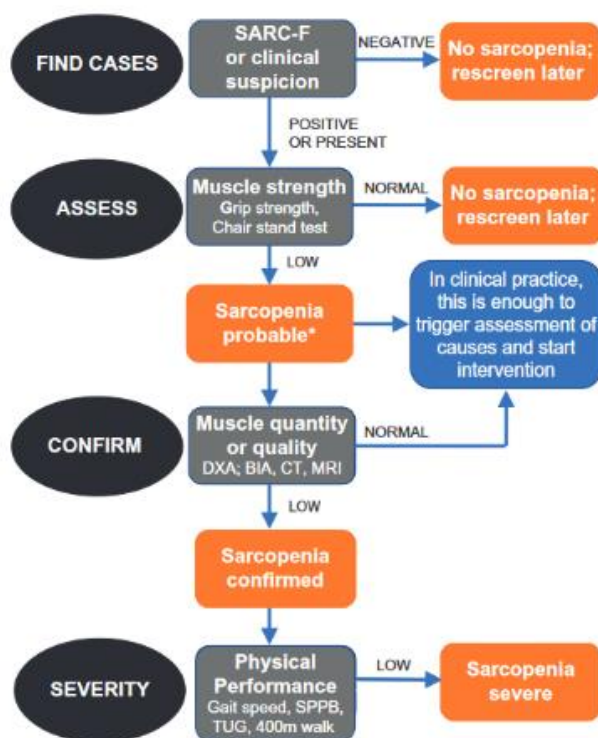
FIND CASES

SARC-F or clinical suspicion

NEGATIVE

No sarcopenia; rescreen later

POSITIVE OR PRESENT

ASSESS

Muscle strength
Grip strength, Chair stand test

NORMAL

No sarcopenia; rescreen later

LOW

Sarcopenia probable*

In clinical practice, this is enough to trigger assessment of causes and start intervention

CONFIRM

Muscle quantity or quality
DXA; BIA, CT, MRI

NORMAL

LOW

Sarcopenia confirmed

SEVERITY

Physical Performance
Gait speed, SPPB, TUG, 400m walk

LOW

Sarcopenia severe